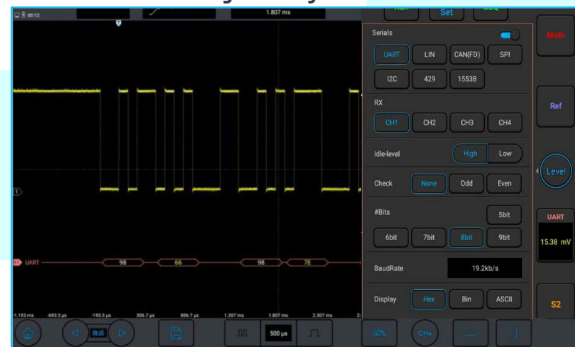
1.807 ms

Set

Serials

UART LIN CAN(FD) SPI

I2C 429 1553B

RX

CH1 CH2 CH3 CH4

Idle-level High Low

Check None Odd Even

#Bits 5bit

6bit 7bit 8bit 9bit

BaudRate 19.2kb/s

Display Hex Bin ASCII

Math

Ref

Level

UART

15.38 mV

S2

UART 98 66 98 76

1.193 ms -693.3 μs -193.3 μs 306.7 μs 806.7 μs 1.307 ms 1.807 ms 2.307 ms

500 μs